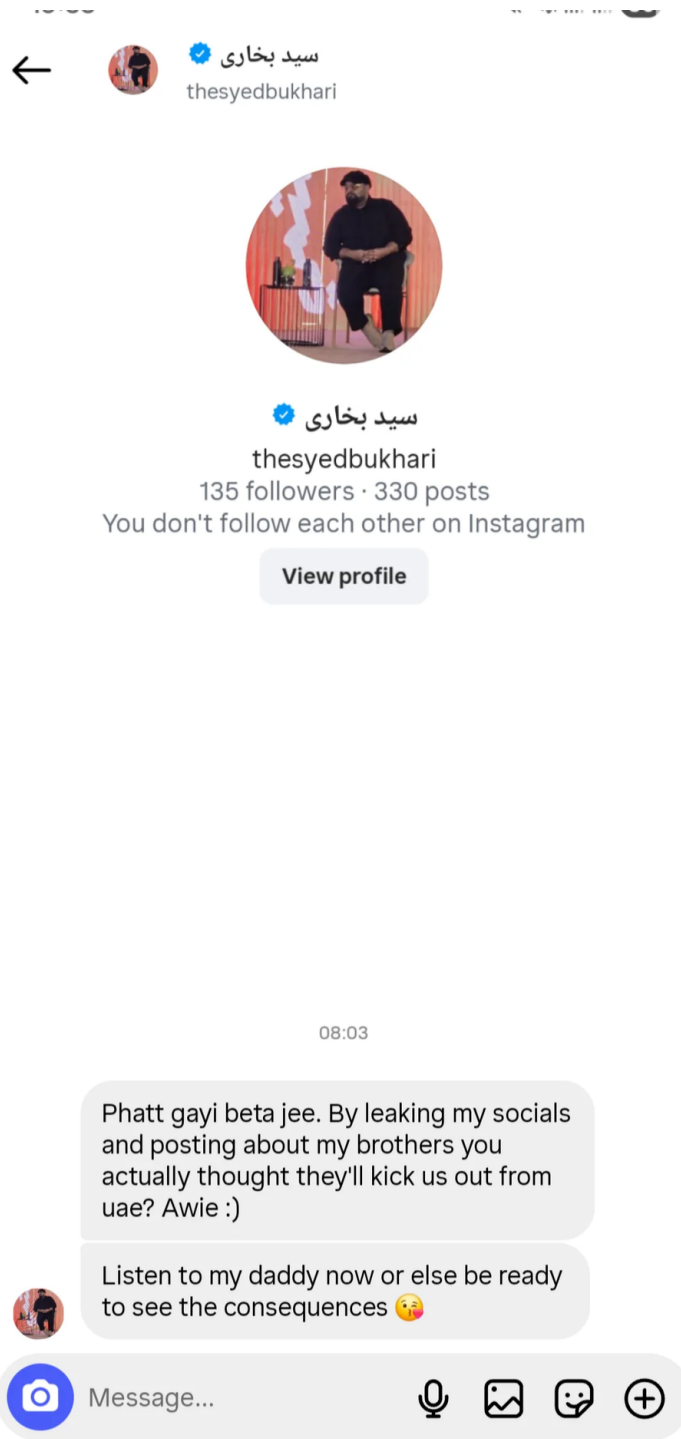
سید بخاری
thesyedbukhari

سید بخاری
thesyedbukhari
135 followers · 330 posts
You don't follow each other on Instagram
View profile

08:03

Phatt gayi beta jee. By leaking my socials and posting about my brothers you actually thought they'll kick us out from uae? Awie :)

Listen to my daddy now or else be ready to see the consequences 😘

Message...